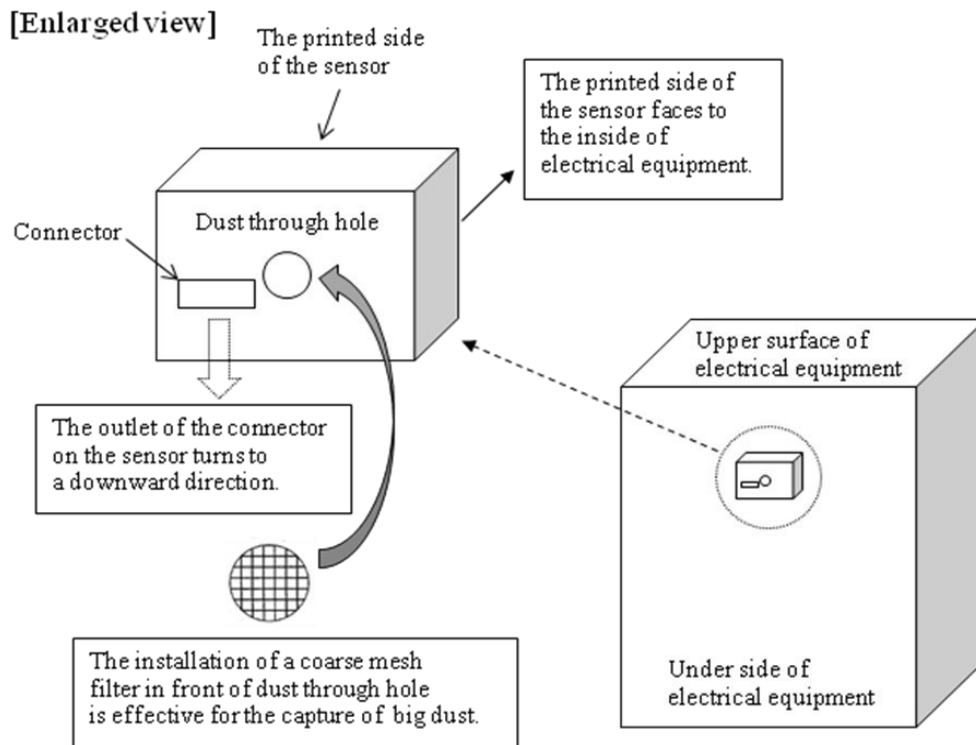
[Enlarged view]

The printed side of the sensor

The printed side of the sensor faces to the inside of electrical equipment.

Connector

Dust through hole

Upper surface of electrical equipment

The outlet of the connector on the sensor turns to a downward direction.

The installation of a coarse mesh filter in front of dust through hole is effective for the capture of big dust.

Under side of electrical equipment